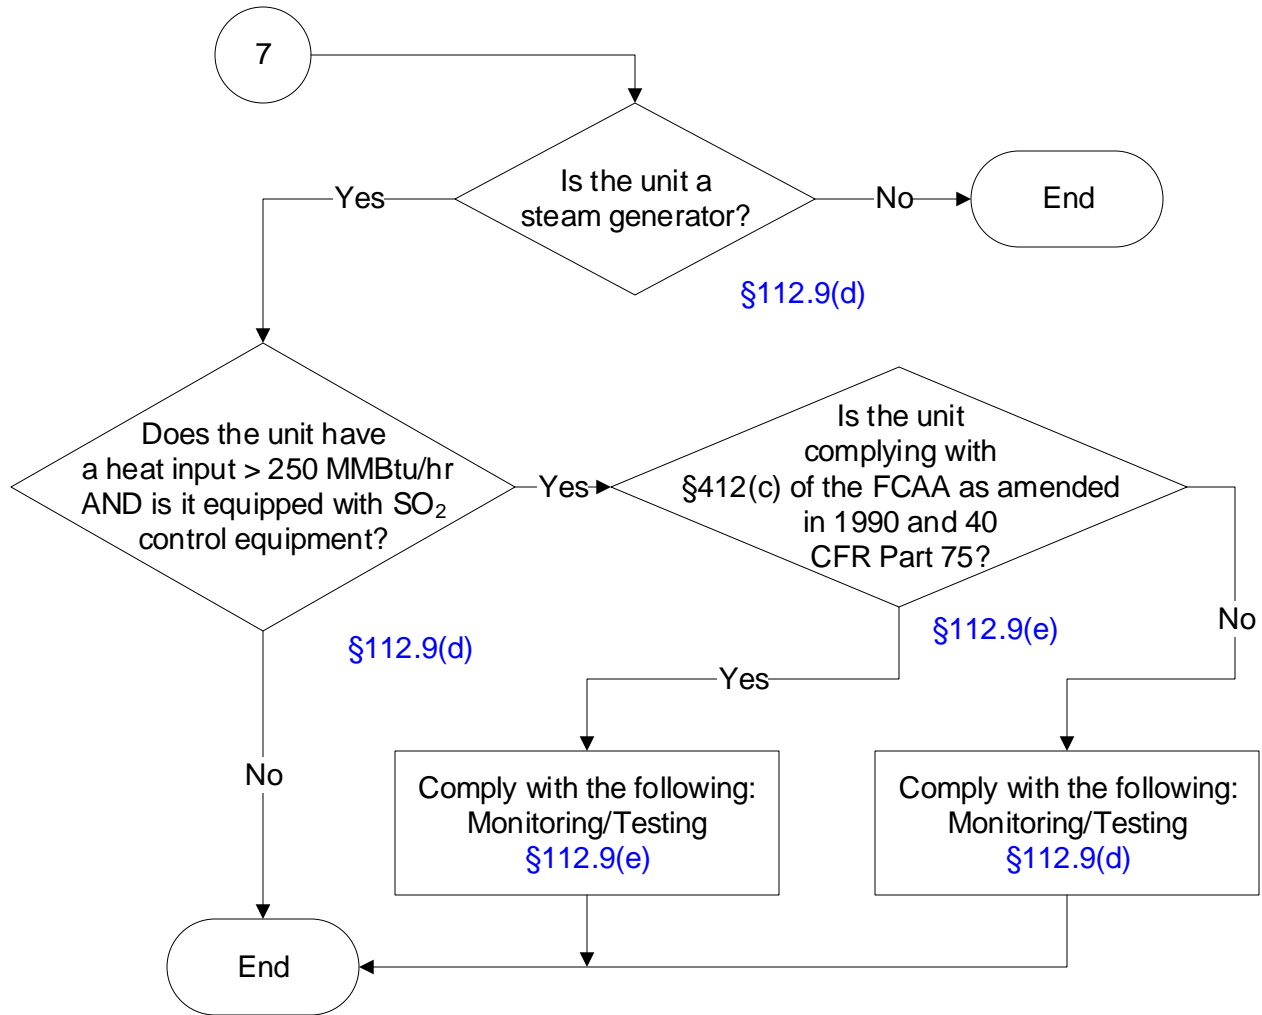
7

Is the unit a steam generator?

Yes

No

End

§112.9(d)

Does the unit have a heat input > 250 MMBtu/hr AND is it equipped with $SO_2$ control equipment?

Yes

Is the unit complying with §412(c) of the FCAA as amended in 1990 and 40 CFR Part 75?

§112.9(d)

§112.9(e)

No

Yes

No

Comply with the following: Monitoring/Testing §112.9(e)

Comply with the following: Monitoring/Testing §112.9(d)

End